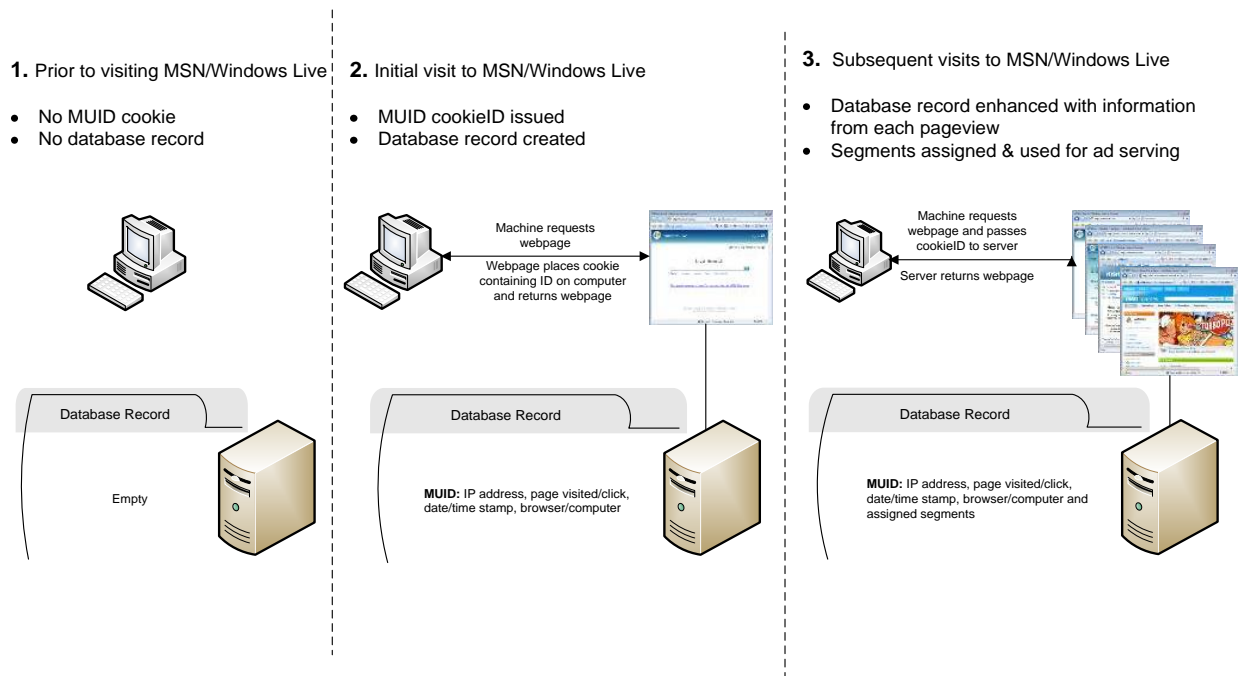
1. Prior to visiting MSN/Windows Live

- No MUID cookie
- No database record

Database Record

Empty

2. Initial visit to MSN/Windows Live

- MUID cookieID issued
- Database record created

Machine requests webpage

Webpage places cookie containing ID on computer and returns webpage

Database Record

MUID: IP address, page visited/click, date/time stamp, browser/computer

3. Subsequent visits to MSN/Windows Live

- Database record enhanced with information from each pageview
- Segments assigned & used for ad serving

Machine requests webpage and passes cookieID to server

Server returns webpage

Database Record

MUID: IP address, page visited/click, date/time stamp, browser/computer and assigned segments